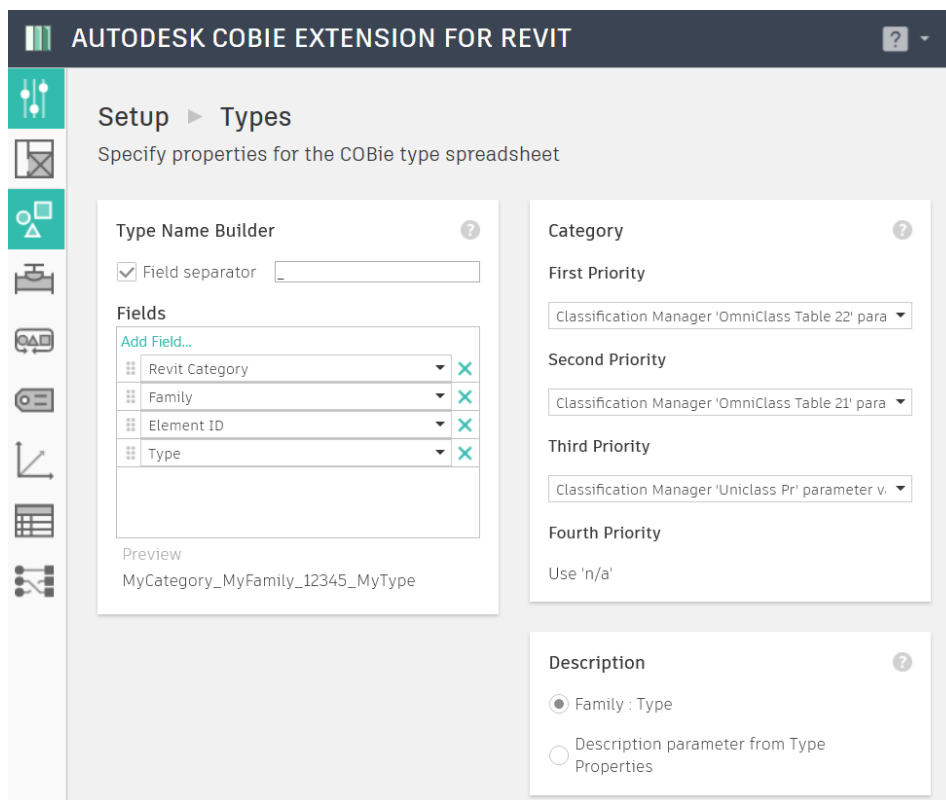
AUTODESK COBIE EXTENSION FOR REVIT

?

Setup ► Types

Specify properties for the COBie type spreadsheet

Type Name Builder

Field separator _

Fields

Add Field...

Revit Category

Family

Element ID

Type

Preview

MyCategory_MyFamily_12345_MyType

Category

First Priority

Classification Manager 'OmniClass Table 22' para

Second Priority

Classification Manager 'OmniClass Table 21' para

Third Priority

Classification Manager 'Uniclass Pr' parameter v

Fourth Priority

Use 'n/a'

Description

Family : Type

Description parameter from Type Properties